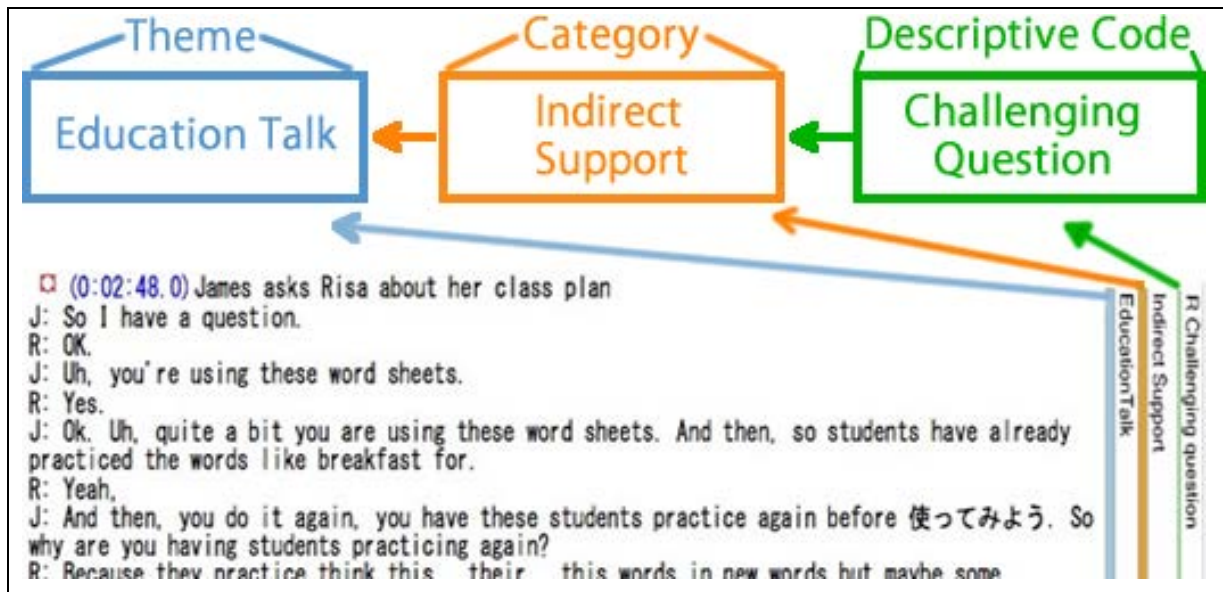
Theme

Education Talk

Category

Indirect Support

Descriptive Code

Challenging Question

(0:02:48.0) James asks Risa about her class plan
J: So I have a question.
R: OK.
J: Uh, you're using these word sheets.
R: Yes.
J: Ok. Uh, quite a bit you are using these word sheets. And then, so students have already practiced the words like breakfast for.
R: Yeah,
J: And then, you do it again, you have these students practice again before 使ってみよう. So why are you having students practicing again?
R: Because they practice think this, their, this words in new words but maybe some

EducationTalk

Indirect Support

R Challenging question